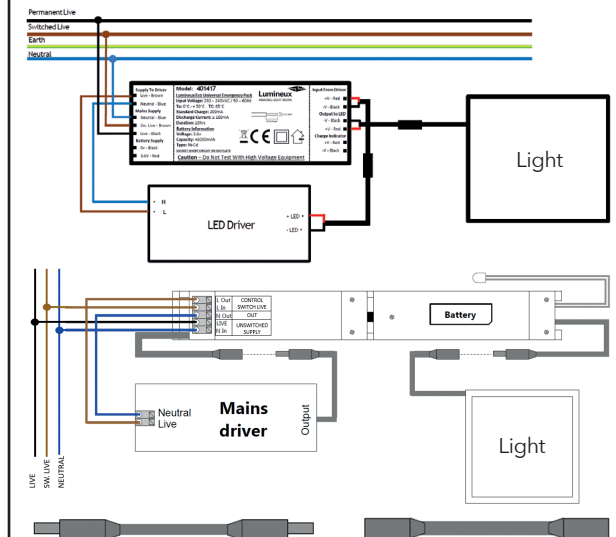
Permanent Live
Switched Live
Earth
Neutral

Supply To Driver
Live - Brown
Neutral - Blue
Mains Supply
Neutral - Blue
Sw. Live - Brown
Live - Black
Battery Supply
0v - Black
3.6V - Red

Model: 401417
Lumineux Eco Universal Emergency Pack
Input Voltage: 230 - 240VAC | 50 - 60Hz
Ta: 0°C - 50°C Tc: 65°C
Standard Charge: 200mA
Discharge Current: ≤ 100mA
Duration: 3Hrs
Battery Information
Voltage: 3.6v
Capacity: 4500mAh
Type: Ni-Cd

Caution – Do Not Test With High Voltage Equipment

Lumineux

Input from Driver
+V - Red
-V - Black
Output to LED
+V - Black
-V - Red
Charge Indicator
+V - Red
-V - Black

Light

N
L
LED Driver
+ LED +
- LED -

L Out | CONTROL SWITCH LIVE
L In |
N Out | OUT
LIVE |
N In | UNSWITCHED SUPPLY

Battery

Neutral
Live
Mains driver
Output

Light

LIVE
SW. LIVE
NEUTRAL